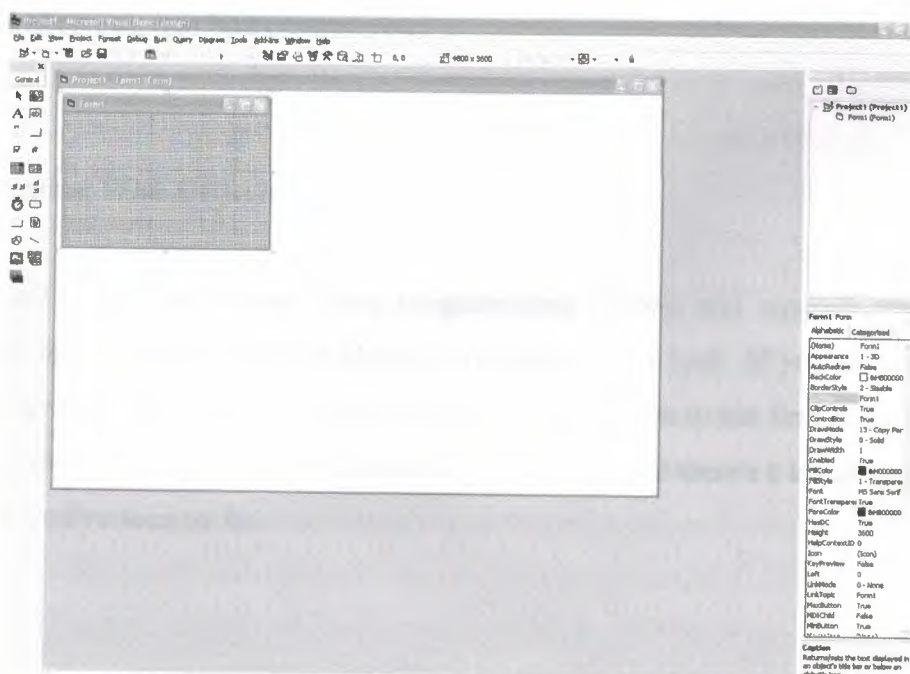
Project1 - Microsoft Visual Basic [design]

File Edit View Project Format Debug Run Query Diagram Tools Add-Ins Window Help

0, 0

4800 x 3600

General

Project1 - Form1 (Form)

Form1

Project1 (Project1)

Form1 (Form1)

Form1 Form

Alphabetic Categorized

| | |
|---|---|
| (Name) | Form1 |
| Appearance | 1 - 3D |
| AutoRedraw | False |
| BackColor | &H8000000 |
| BorderStyle | 2 - Sizable |
| Caption | Form1 |
| ClipControls | True |
| ControlBox | True |
| DrawMode | 13 - Copy Pen |
| DrawStyle | 0 - Solid |
| DrawWidth | 1 |
| Enabled | True |
| FillColor | &H000000 |
| FillStyle | 1 - Transparent |
| Font | MS Sans Serif |
| FontTransparent | True |
| ForeColor | &H800000 |
| HasDC | True |
| Height | 3600 |
| HelpContextID | 0 |
| Icon | (Icon) |
| KeyPreview | False |
| Left | 0 |
| LinkMode | 0 - None |
| LinkTopic | Form1 |
| MaxButton | True |
| MDIChild | False |
| MinButton | True |
| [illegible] | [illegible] |

Caption

Returns/sets the text displayed in an object's title bar or below an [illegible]